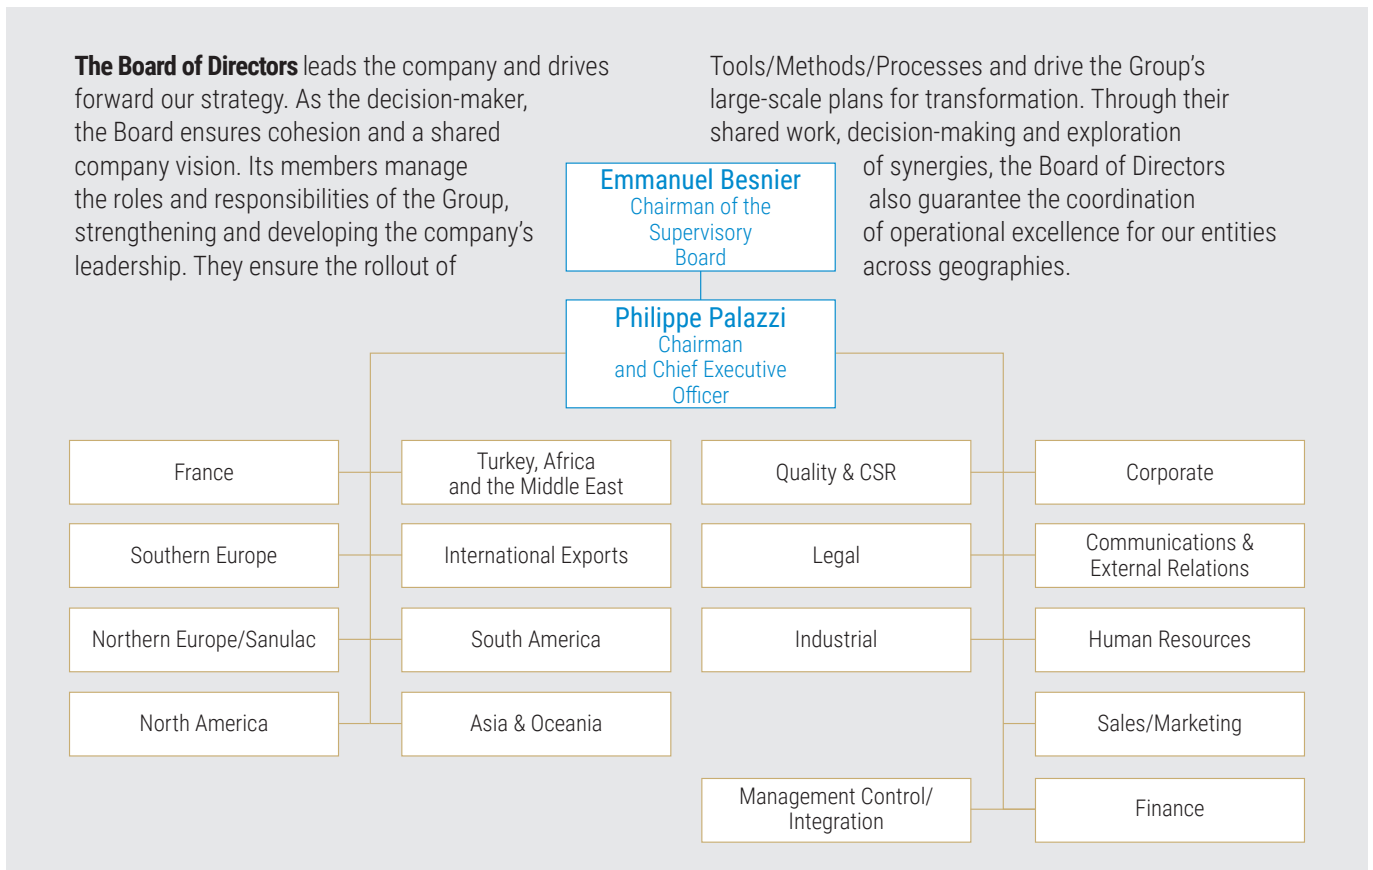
**The Board of Directors** leads the company and drives forward our strategy. As the decision-maker, the Board ensures cohesion and a shared company vision. Its members manage the roles and responsibilities of the Group, strengthening and developing the company's leadership. They ensure the rollout of Tools/Methods/Processes and drive the Group's large-scale plans for transformation. Through their shared work, decision-making and exploration of synergies, the Board of Directors also guarantee the coordination of operational excellence for our entities across geographies.

Emmanuel Besnier
Chairman of the Supervisory Board

Philippe Palazzi
Chairman and Chief Executive Officer

France

Southern Europe

Northern Europe/Sanulac

North America

Turkey, Africa and the Middle East

International Exports

South America

Asia & Oceania

Quality & CSR

Legal

Industrial

Management Control/ Integration

Corporate

Communications & External Relations

Human Resources

Sales/Marketing

Finance